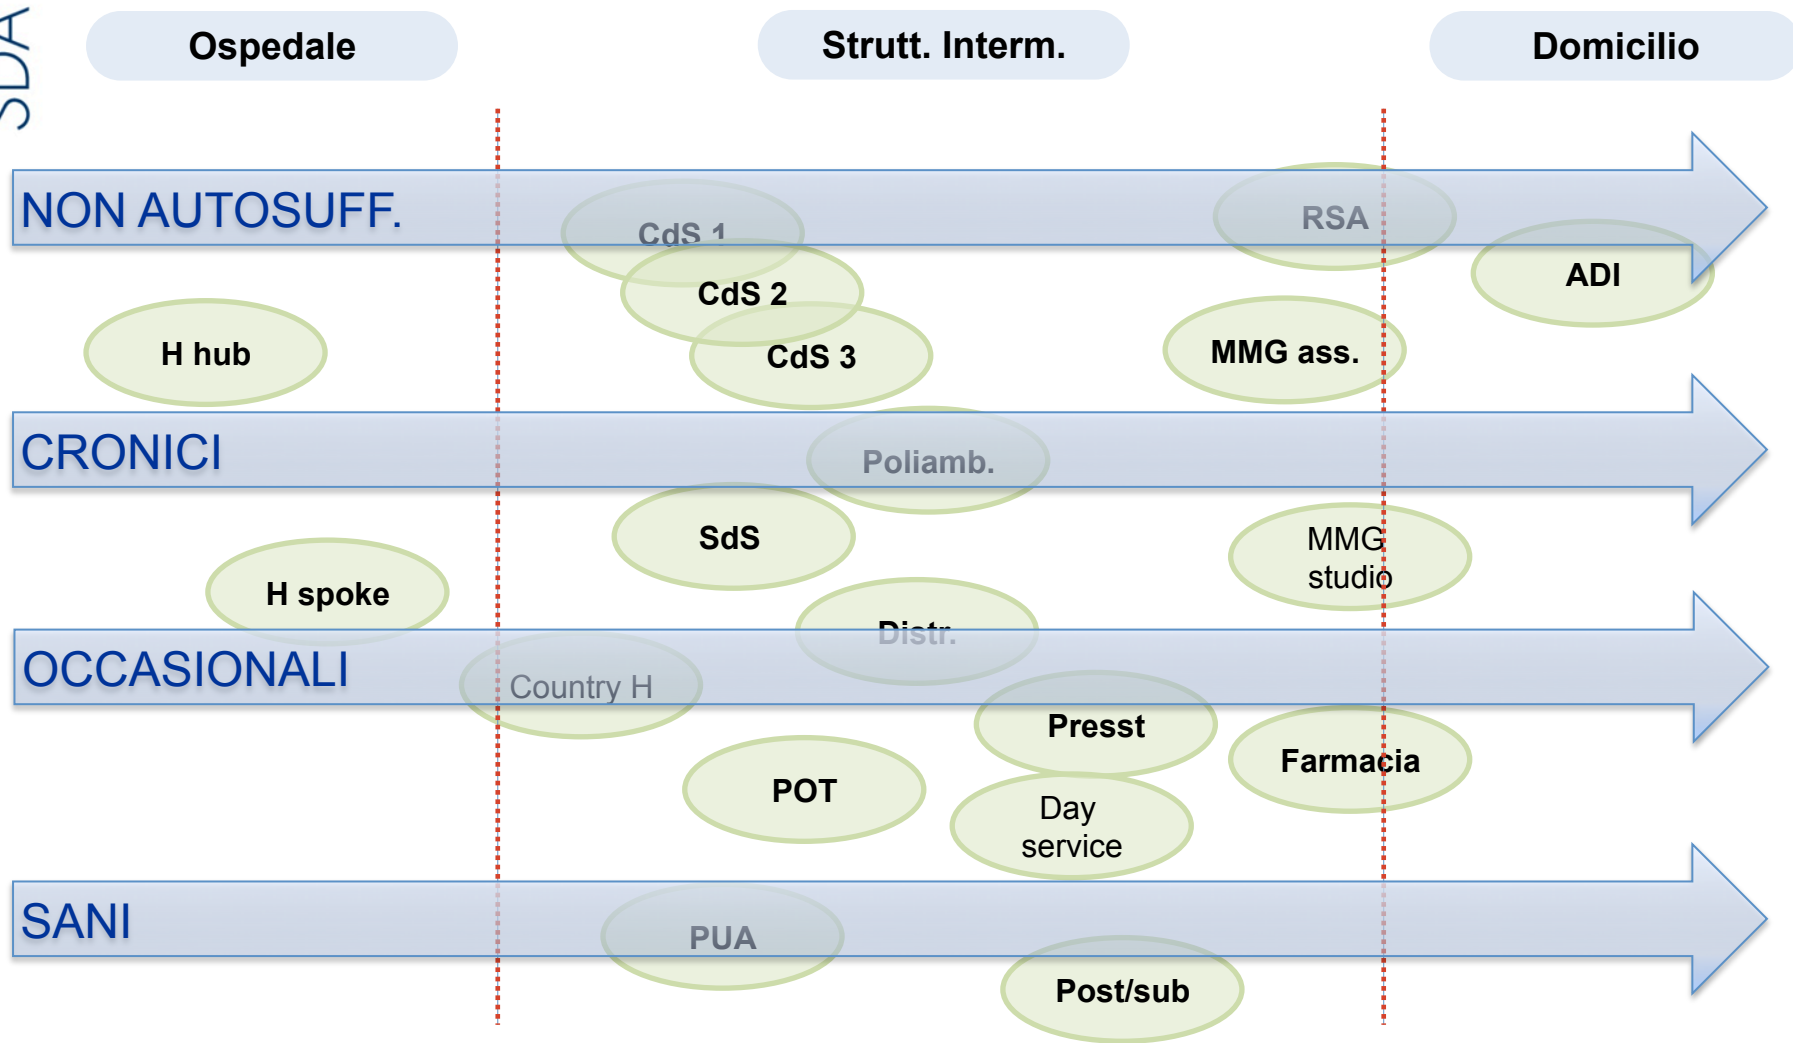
SDA

Ospedale

Strutt. Interm.

Domicilio

NON AUTOSUFF.

CdS 1

CdS 2

CdS 3

RSA

ADI

H hub

MMG ass.

CRONICI

Poliamb.

SdS

MMG studio

H spoke

Distr.

OCCASIONALI

Country H

Presst

Farmacia

POT

Day service

SANI

PUA

Post/sub